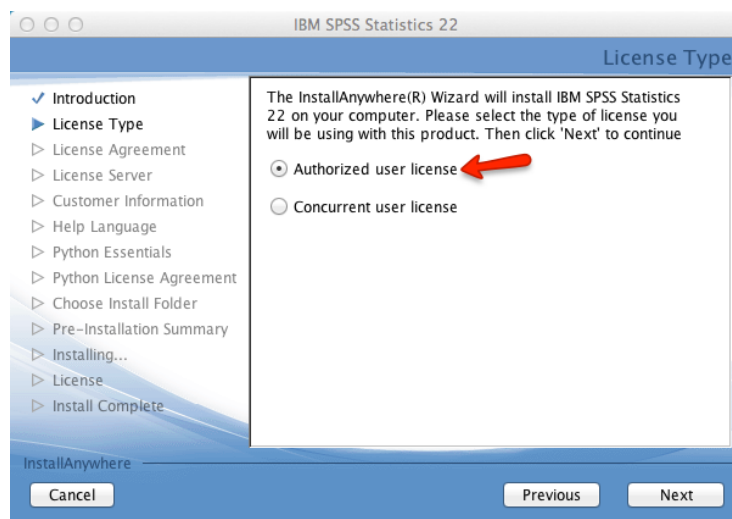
IBM SPSS Statistics 22

License Type

✓ Introduction
▶ License Type
▷ License Agreement
▷ License Server
▷ Customer Information
▷ Help Language
▷ Python Essentials
▷ Python License Agreement
▷ Choose Install Folder
▷ Pre-Installation Summary
▷ Installing...
▷ License
▷ Install Complete

The InstallAnywhere(R) Wizard will install IBM SPSS Statistics 22 on your computer. Please select the type of license you will be using with this product. Then click 'Next' to continue

Authorized user license

Concurrent user license

InstallAnywhere

Cancel

Previous

Next